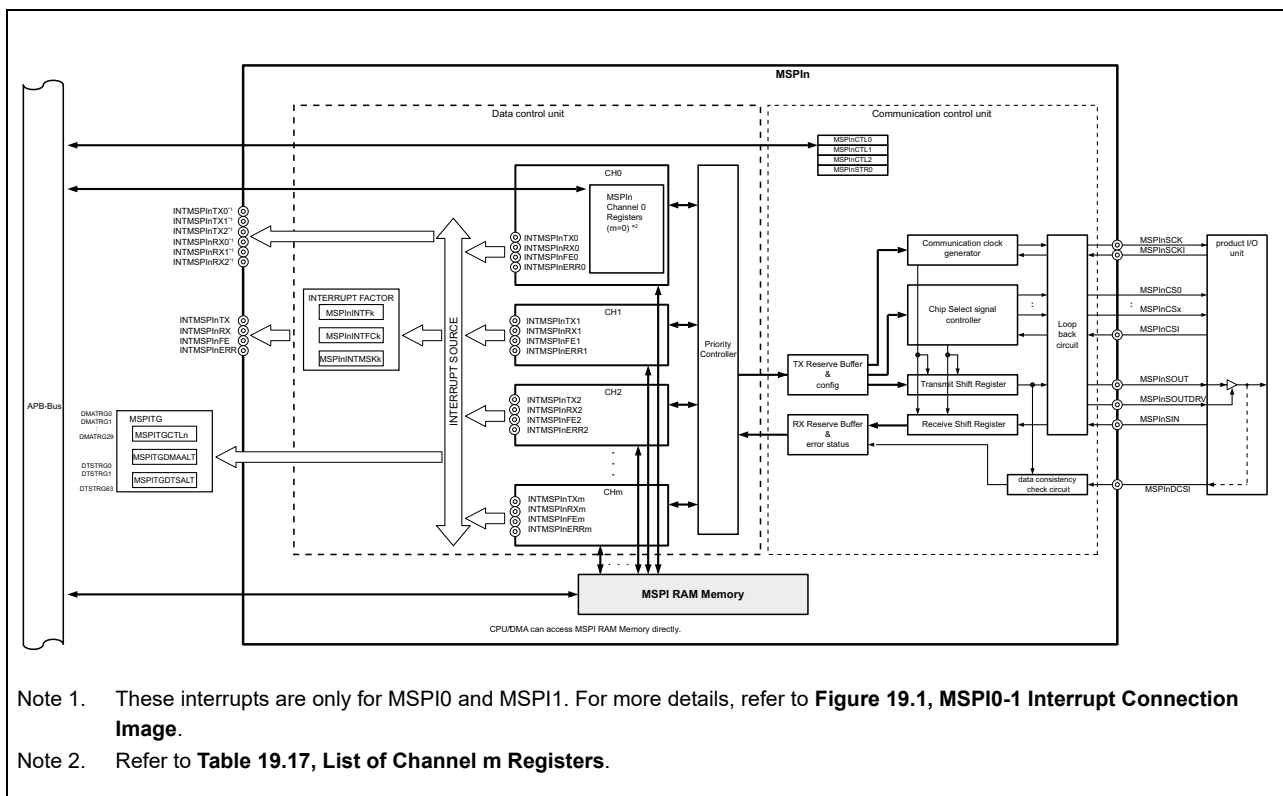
MSPIn

Data control unit

Communication control unit

MSPInCTL0
MSPInCTL1
MSPInCTL2
MSPInSTR0

APB-Bus

INTMSPInTX0*1
INTMSPInTX1*1
INTMSPInTX2*1
INTMSPInRX0*1
INTMSPInRX1*1
INTMSPInRX2*1

INTERRUPT FACTOR
MSPInINTFk
MSPInINTFCk
MSPInINTMSKk

INTMSPInTX
INTMSPInRX
INTMSPInFE
INTMSPInERR

DMATRG0
DMATRG1
:
DMATRG29
MSPITG
MSPITGCTLn
MSPITGDMAALT
DTSTRG0
DTSTRG1
:
DTSTRG63
MSPITGDTSALT

INTERRUPT SOURCE

CH0
MSPIn Channel 0 Registers (m=0) *2
INTMSPInTX0
INTMSPInRX0
INTMSPInFE0
INTMSPInERR0

CH1
INTMSPInTX1
INTMSPInRX1
INTMSPInFE1
INTMSPInERR1

CH2
INTMSPInTX2
INTMSPInRX2
INTMSPInFE2
INTMSPInERR2

CHm
INTMSPInTXm
INTMSPInRXm
INTMSPInFEm
INTMSPInERRm

Priority Controller

TX Reserve Buffer & config

RX Reserve Buffer & error status

Communication clock generator

Chip Select signal controller

Transmit Shift Register

Receive Shift Register

Loop back circuit

data consistency check circuit

MSPInSCK
MSPInSCKI
MSPInCS0
MSPInCSx
MSPInCSI
MSPInSOUT
MSPInSOUTDRV
MSPInSIN
MSPInDCSI

product I/O unit

MSPI RAM Memory

CPU/DMA can access MSPI RAM Memory directly.

Note 1. These interrupts are only for MSPI0 and MSPI1. For more details, refer to **Figure 19.1, MSPI0-1 Interrupt Connection Image**.

Note 2. Refer to **Table 19.17, List of Channel m Registers**.